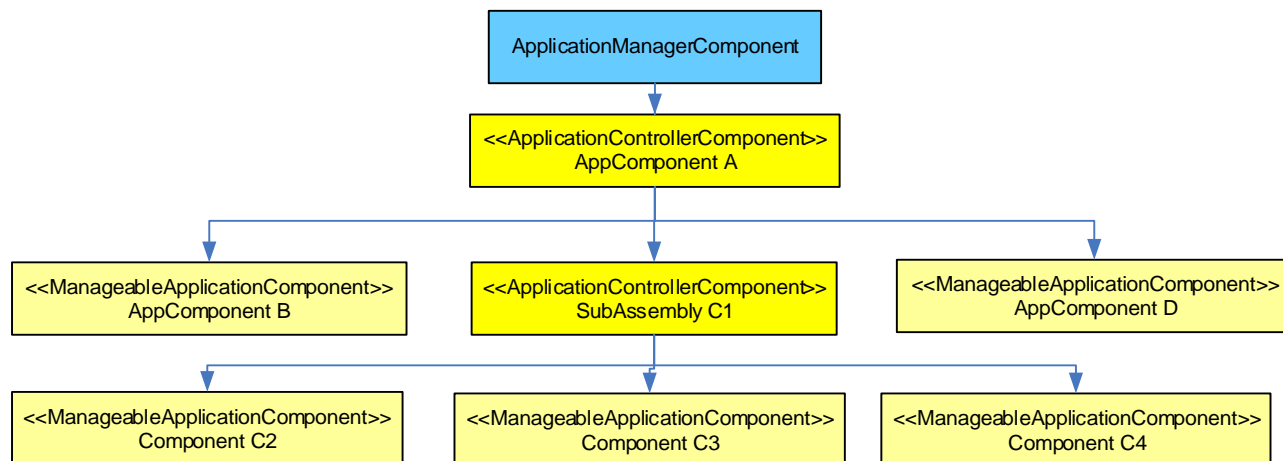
ApplicationManagerComponent

<<ApplicationControllerComponent>>
AppComponent A

<<ManageableApplicationComponent>>
AppComponent B

<<ApplicationControllerComponent>>
SubAssembly C1

<<ManageableApplicationComponent>>
AppComponent D

<<ManageableApplicationComponent>>
Component C2

<<ManageableApplicationComponent>>
Component C3

<<ManageableApplicationComponent>>
Component C4